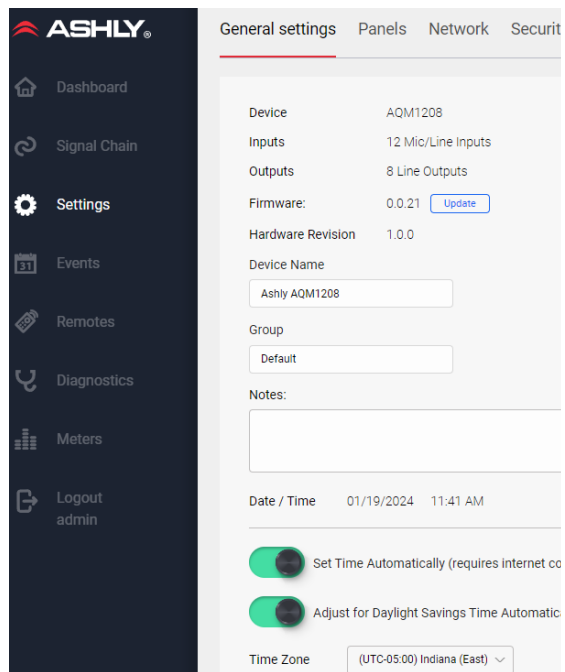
ASHLY.

Dashboard

Signal Chain

Settings

31 Events

Remotes

Diagnostics

Meters

Logout
admin

General settings Panels Network Securit

| | |
|---|---|
| Device | AQM1208 |
| Inputs | 12 Mic/Line Inputs |
| Outputs | 8 Line Outputs |
| Firmware: | 0.0.21 Update |
| Hardware Revision | 1.0.0 |

Device Name

Ashly AQM1208

Group

Default

Notes:

Date / Time 01/19/2024 11:41 AM

Set Time Automatically (requires internet co

Adjust for Daylight Savings Time Automatica

Time Zone (UTC-05:00) Indiana (East)